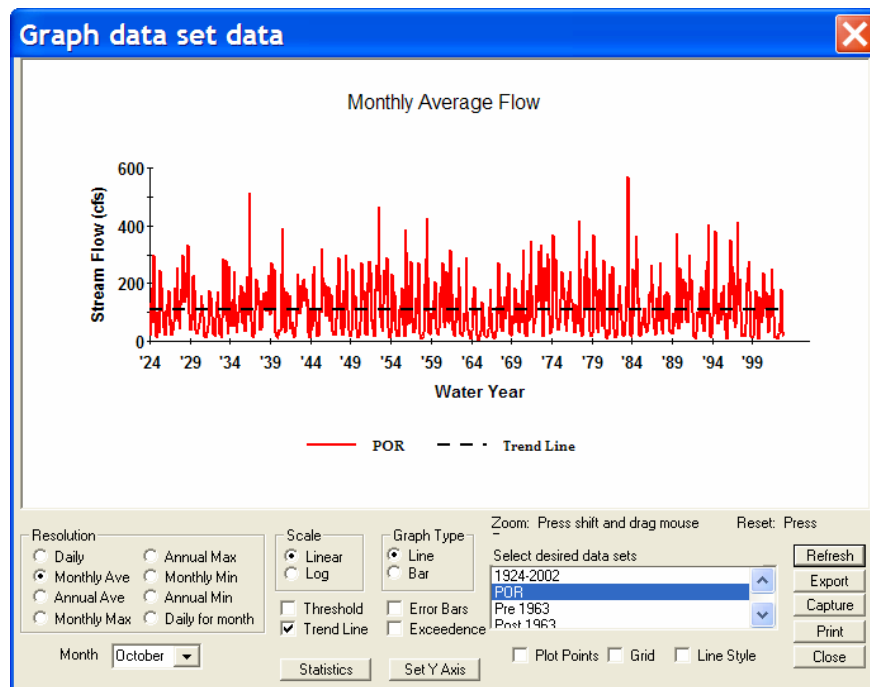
Graph data set data

Monthly Average Flow

Stream Flow (cfs)

600
400
200
0

'24 '29 '34 '39 '44 '49 '54 '59 '64 '69 '74 '79 '84 '89 '94 '99

Water Year

POR    Trend Line

Resolution
Daily
Monthly Ave
Annual Ave
Monthly Max
Annual Max
Monthly Min
Annual Min
Daily for month

Month October

Scale
Linear
Log

Graph Type
Line
Bar

Threshold
Trend Line
Error Bars
Exceedence

Statistics
Set Y Axis

Zoom: Press shift and drag mouse
Reset: Press

Select desired data sets
1924-2002
POR
Pre 1963
Post 1963

Plot Points
Grid
Line Style

Refresh
Export
Capture
Print
Close